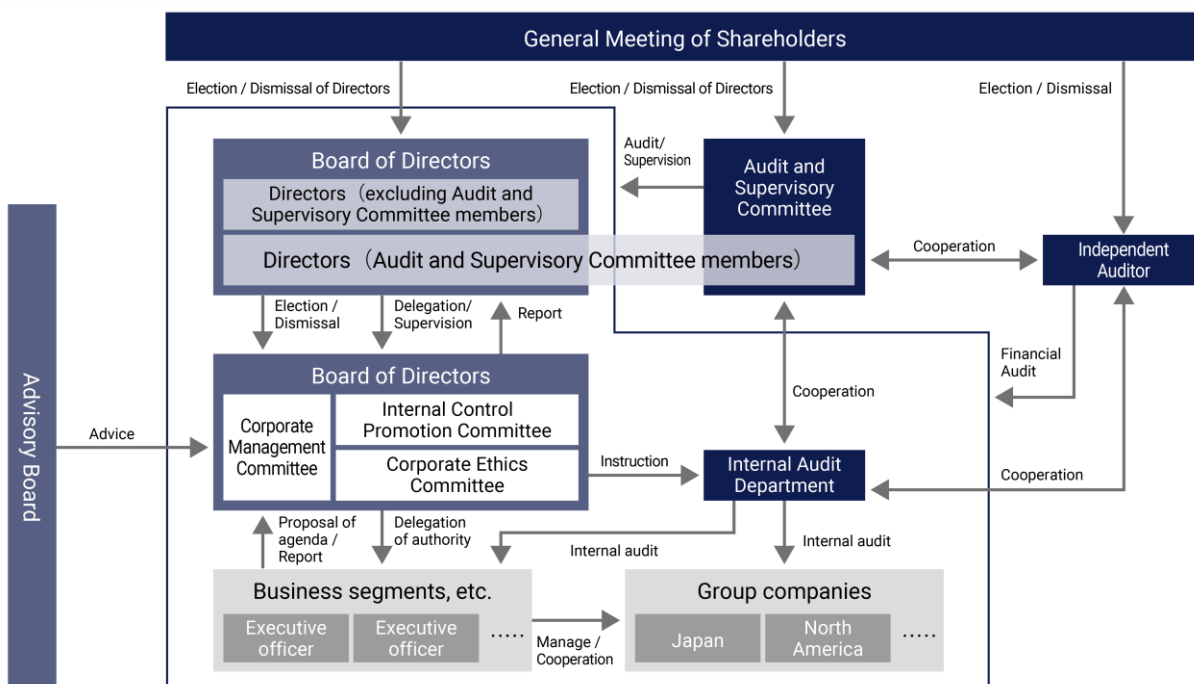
General Meeting of Shareholders

Election / Dismissal of Directors

Election / Dismissal of Directors

Election / Dismissal

Board of Directors

Directors（excluding Audit and Supervisory Committee members）

Directors（Audit and Supervisory Committee members）

Audit/ Supervision

Audit and Supervisory Committee

Cooperation

Independent Auditor

Advisory Board

Election / Dismissal

Delegation/ Supervision

Report

Board of Directors

Corporate Management Committee

Internal Control Promotion Committee

Corporate Ethics Committee

Advice

Cooperation

Financial Audit

Instruction

Internal Audit Department

Cooperation

Proposal of agenda / Report

Delegation of authority

Internal audit

Internal audit

Business segments, etc.

Executive officer

Executive officer

.....

Manage / Cooperation

Group companies

Japan

North America

.....